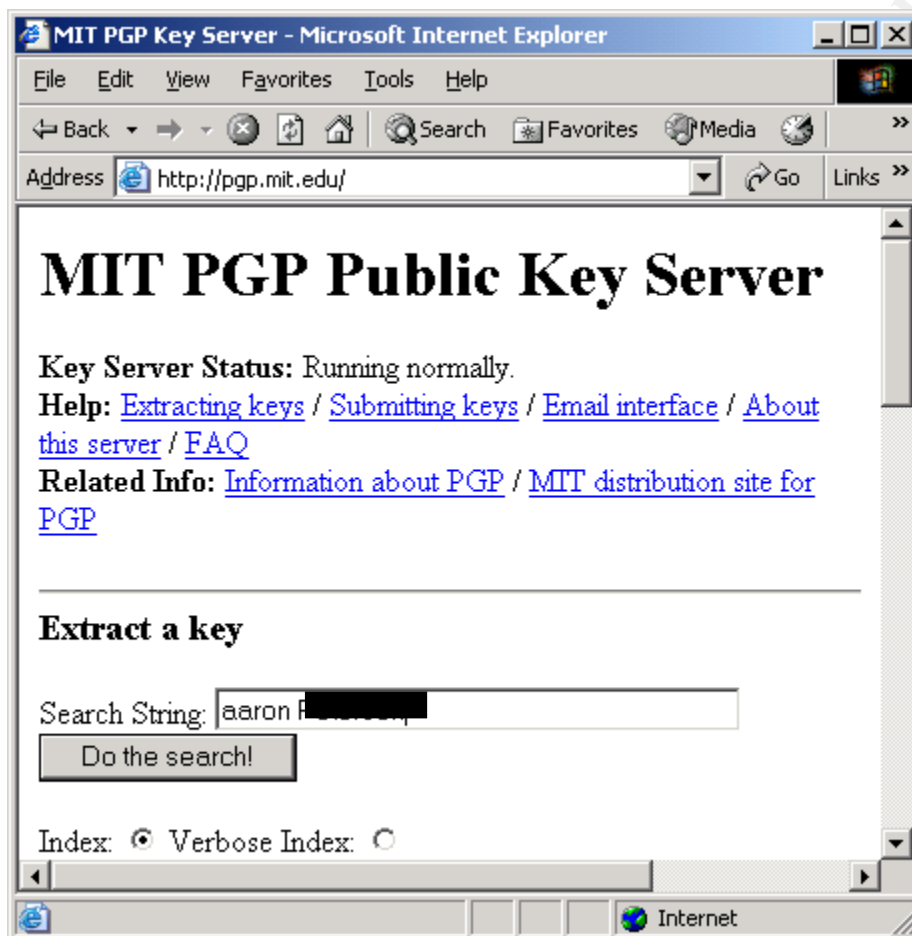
MIT PGP Key Server - Microsoft Internet Explorer

File Edit View Favorites Tools Help

Back Search Favorites Media

Address http://pgp.mit.edu/ Go Links

# MIT PGP Public Key Server

**Key Server Status:** Running normally.
**Help:** Extracting keys / Submitting keys / Email interface / About this server / FAQ
**Related Info:** Information about PGP / MIT distribution site for PGP

**Extract a key**

Search String: aaron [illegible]

Do the search!

Index: Verbose Index:

Internet